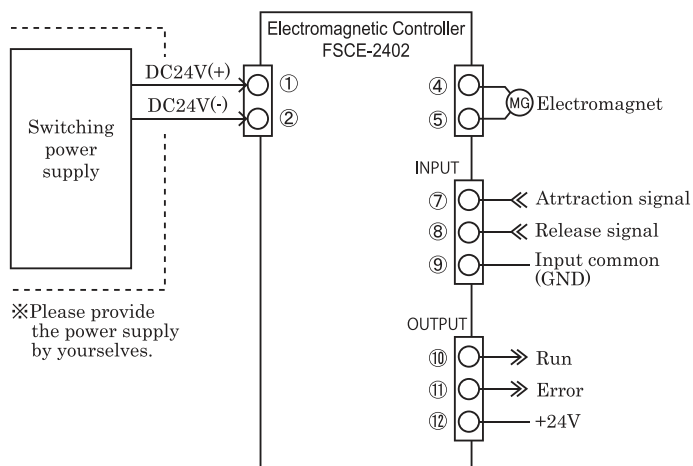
Electromagnetic Controller
FSCE-2402

Switching power supply

DC24V(+)
DC24V(-)

①
②

④
⑤
MG Electromagnet

INPUT
⑦ Atrtraction signal
⑧ Release signal
⑨ Input common (GND)

OUTPUT
⑩ Run
⑪ Error
⑫ +24V

※Please provide the power supply by yourselves.